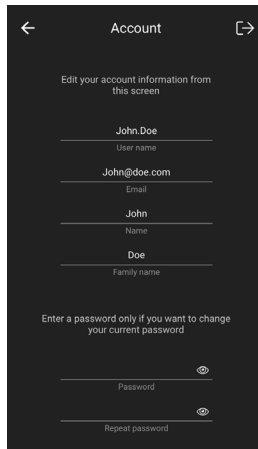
Account

Edit your account information from this screen

John.Doe
User name

John@doe.com
Email

John
Name

Doe
Family name

Enter a password only if you want to change your current password

Password

Repeat password